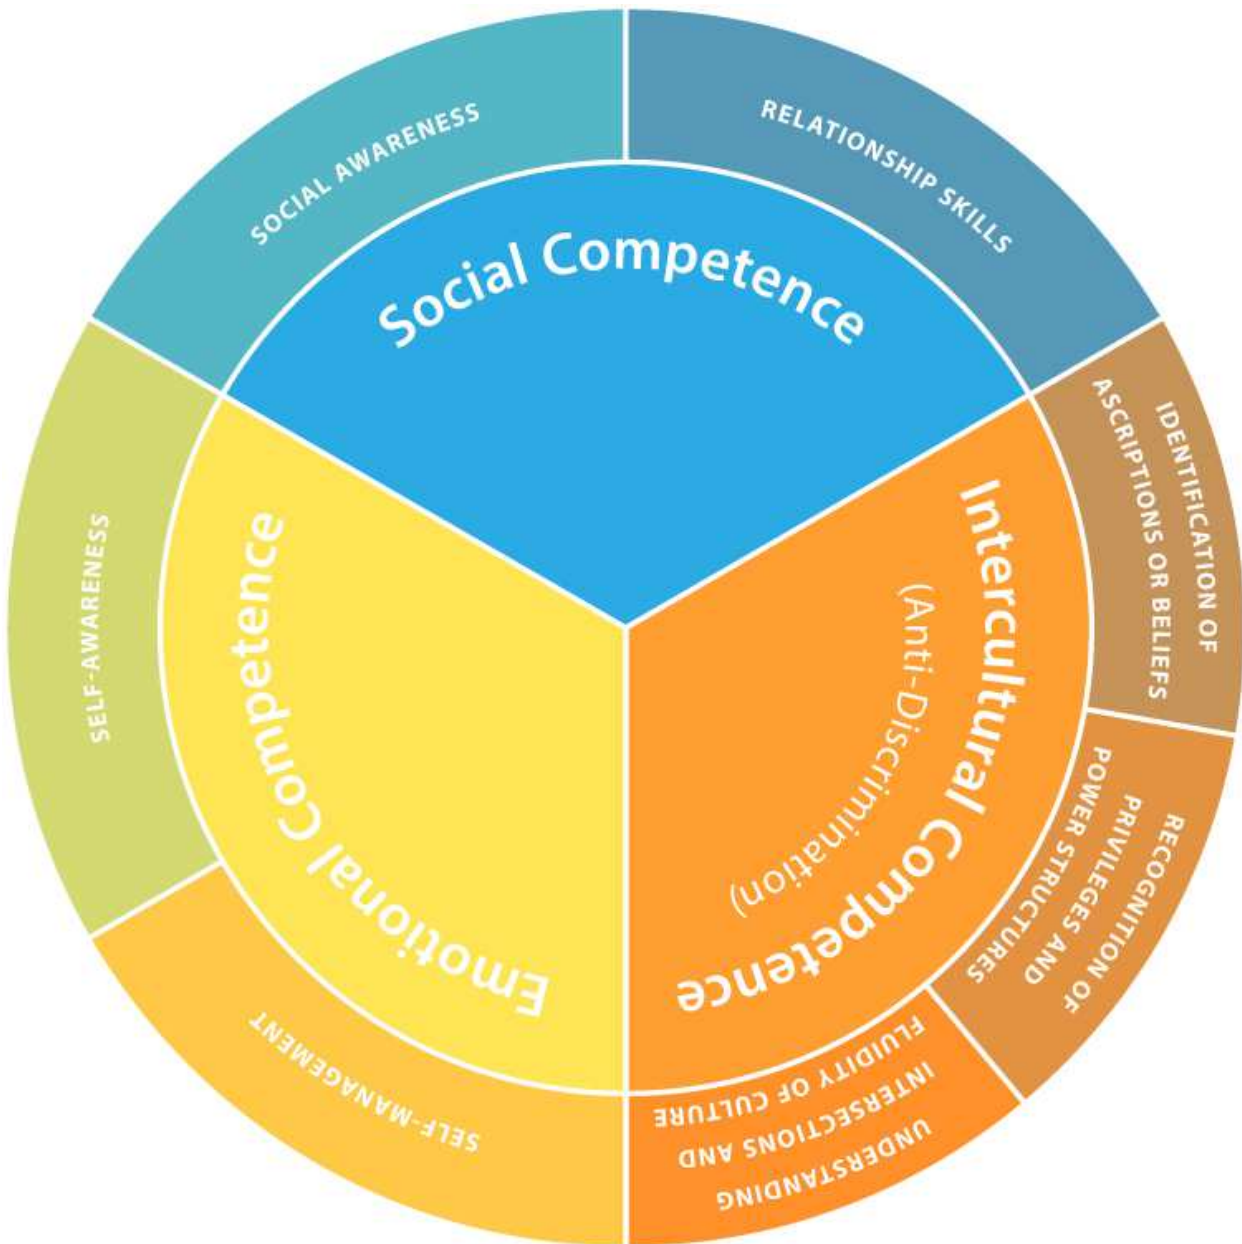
SOCIAL AWARENESS

RELATIONSHIP SKILLS

Social Competence

SELF-AWARENESS

Emotional Competence

SELF-MANAGEMENT

Intercultural Competence
(Anti-Discrimination)

IDENTIFICATION OF ASCRIPTIONS OR BELIEFS

RECOGNITION OF PRIVILEGES AND POWER STRUCTURES

UNDERSTANDING INTERSECTIONS AND FLUIDITY OF CULTURE